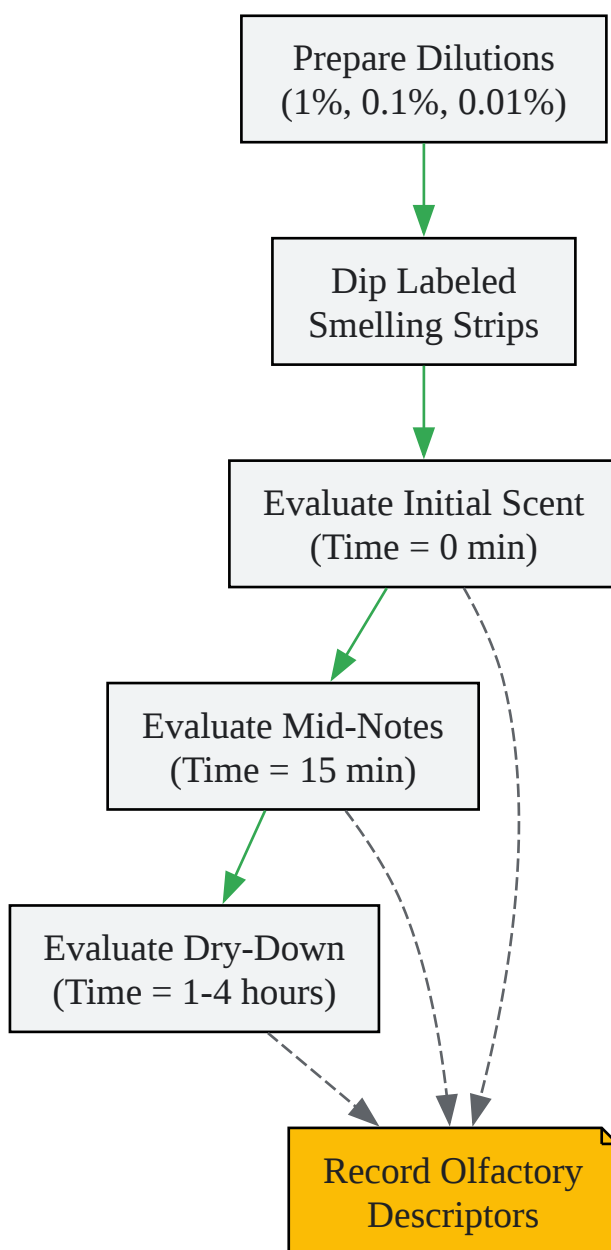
Prepare Dilutions
(1%, 0.1%, 0.01%)

Dip Labeled
Smelling Strips

Evaluate Initial Scent
(Time = 0 min)

Evaluate Mid-Notes
(Time = 15 min)

Evaluate Dry-Down
(Time = 1-4 hours)

Record Olfactory
Descriptors